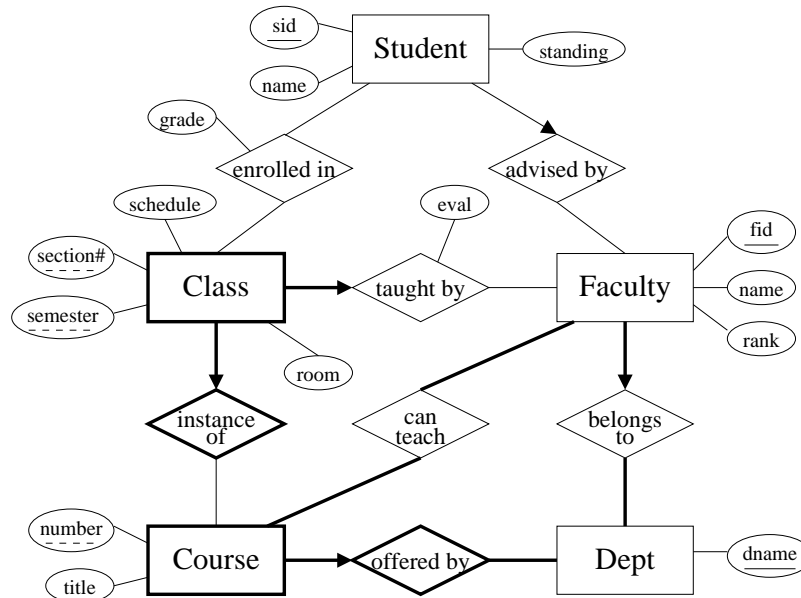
sid
Student
standing
name
grade
enrolled in
advised by
schedule
eval
section#
Class
taught by
Faculty
fid
name
semester
rank
room
instance of
can teach
belongs to
number
Course
offered by
Dept
dname
title